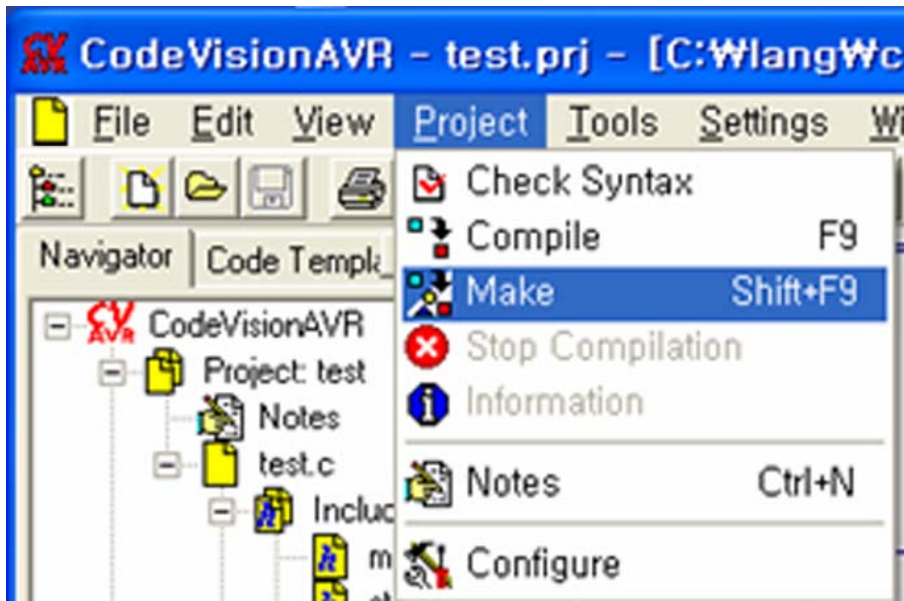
CV AVR CodeVisionAVR - test.prj - [C:₩lang₩c

File Edit View Project Tools Settings Wi

Navigator Code Templa

CV AVR CodeVisionAVR
Project: test
Notes
test.c
Includ
m

Check Syntax
Compile F9
Make Shift+F9
Stop Compilation
Information
Notes Ctrl+N
Configure